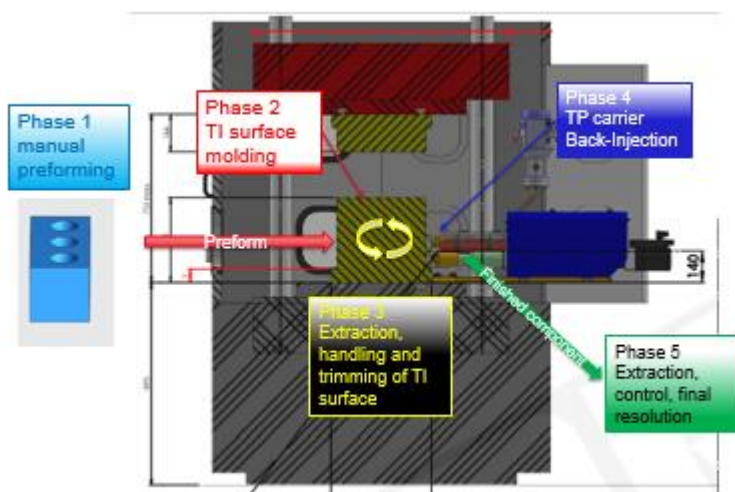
Phase 1
manual
preforming

Phase 2
TI surface
molding

Phase 4
TP carrier
Back-Injection

Preform

140

Finished component

Phase 3
Extraction,
handling and
trimming of TI
surface

Phase 5
Extraction,
control, final
resolution